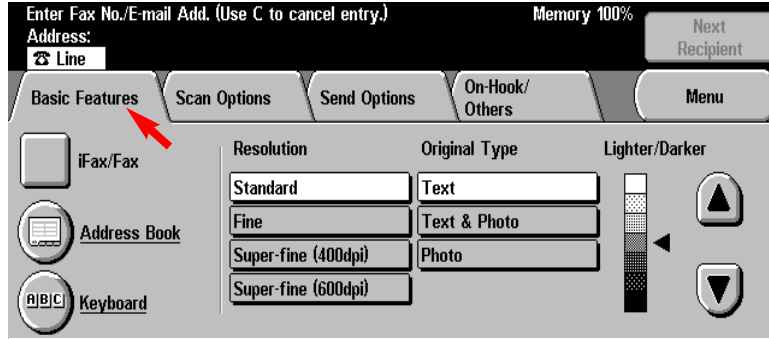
Enter Fax No./E-mail Add. (Use C to cancel entry.)
Address:
☎ Line

Memory 100%

Next Recipient

Basic Features
Scan Options
Send Options
On-Hook/ Others
Menu

iFax/Fax
Address Book
ABC Keyboard

Resolution
Standard
Fine
Super-fine (400dpi)
Super-fine (600dpi)

Original Type
Text
Text & Photo
Photo

Lighter/Darker